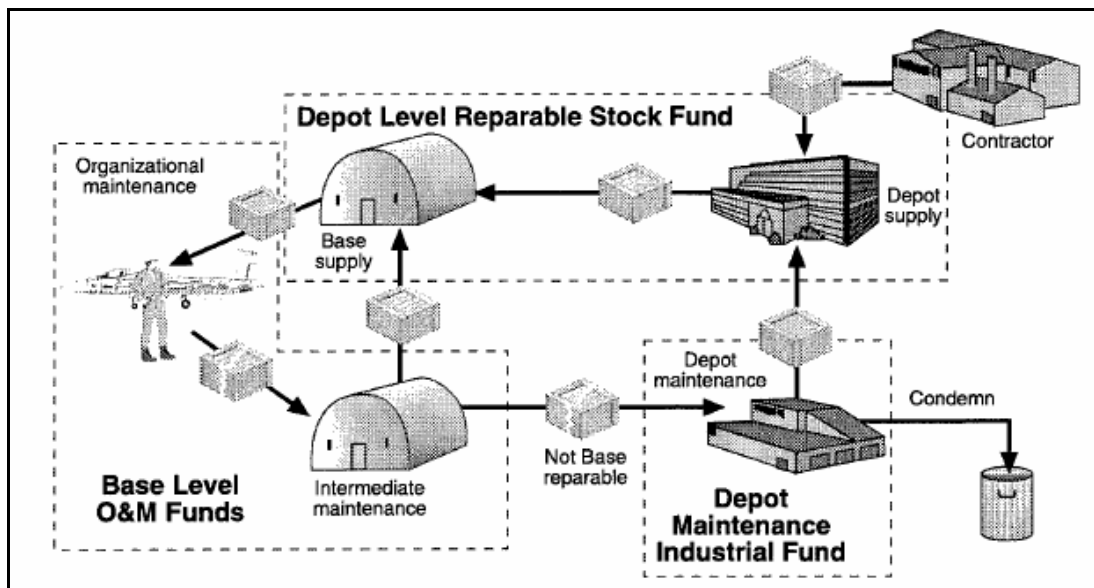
Depot Level Reparable Stock Fund

Contractor

Organizational maintenance

Base supply

Depot supply

Depot maintenance

Condemn

Not Base reparable

Intermediate maintenance

Base Level O&M Funds

Depot Maintenance Industrial Fund